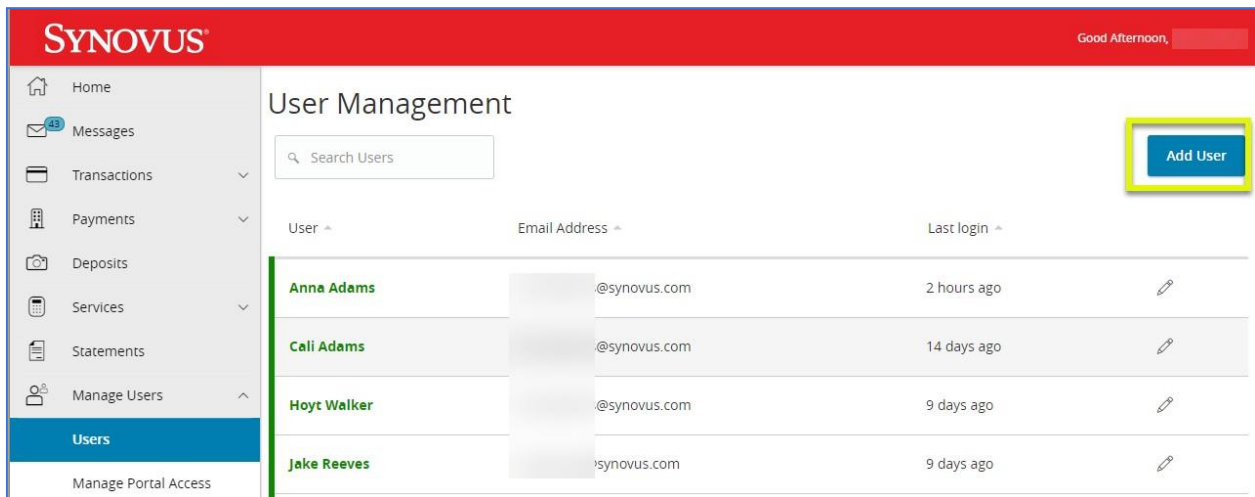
SYNOVUS

Good Afternoon,

Home
43 Messages
Transactions
Payments
Deposits
Services
Statements
Manage Users
Users
Manage Portal Access

User Management

Search Users

Add User

| User | Email Address | Last login |
|---|---|---|
| Anna Adams | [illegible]@synovus.com | 2 hours ago |
| Cali Adams | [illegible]@synovus.com | 14 days ago |
| Hoyt Walker | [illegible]@synovus.com | 9 days ago |
| Jake Reeves | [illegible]synovus.com | 9 days ago |